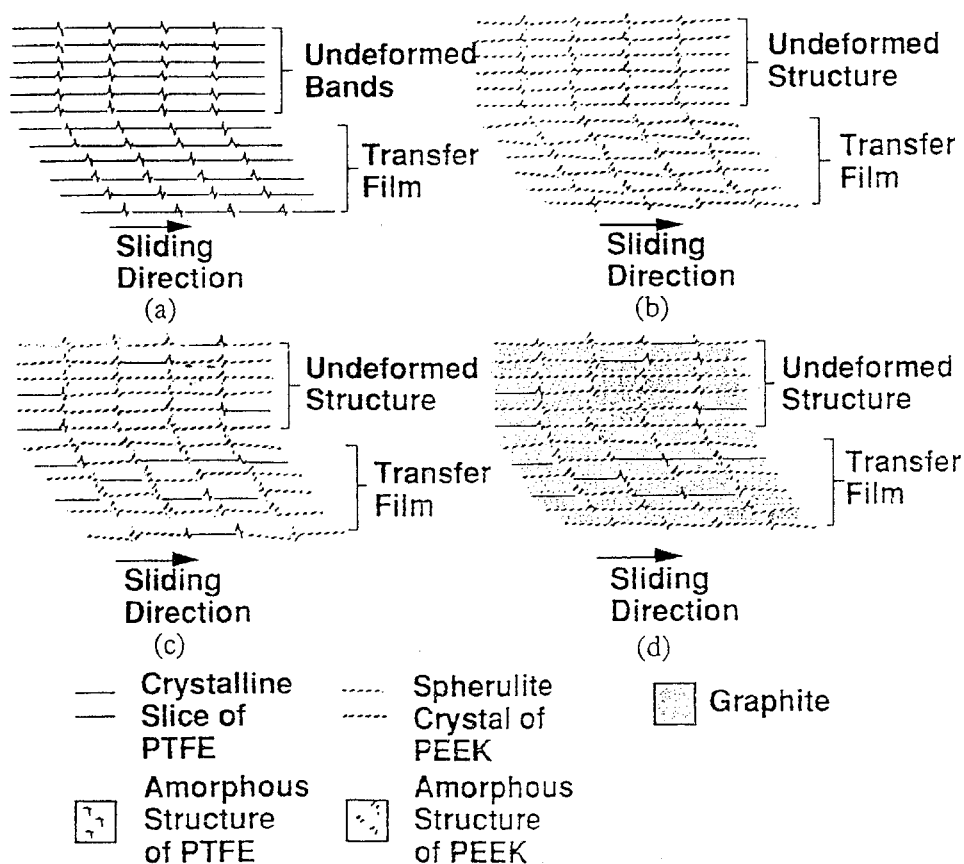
Undeformed Bands

Transfer Film

Sliding Direction

(a)

Undeformed Structure

Transfer Film

Sliding Direction

(b)

Undeformed Structure

Transfer Film

Sliding Direction

(c)

Undeformed Structure

Transfer Film

Sliding Direction

(d)

Crystalline Slice of PTFE

Spherulite Crystal of PEEK

Graphite

Amorphous Structure of PTFE

Amorphous Structure of PEEK